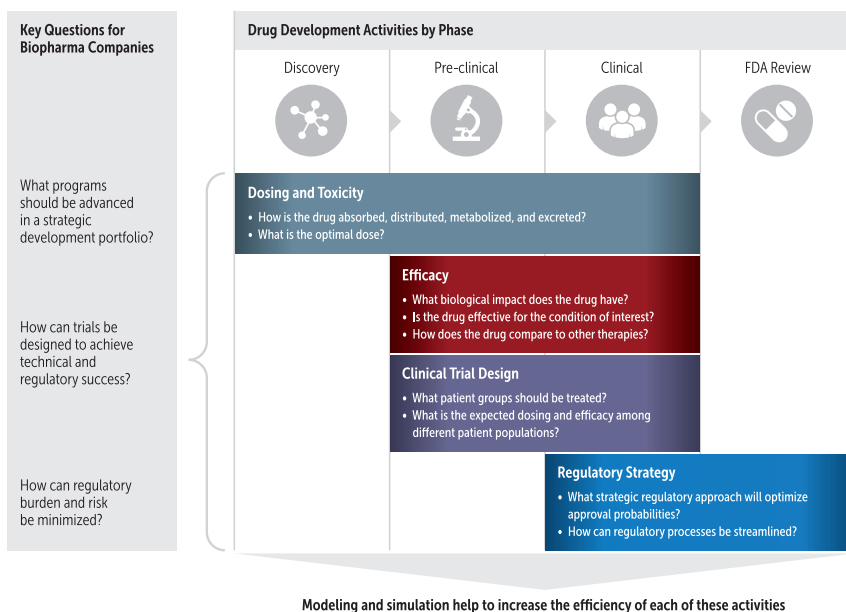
Key Questions for Biopharma Companies

What programs should be advanced in a strategic development portfolio?

How can trials be designed to achieve technical and regulatory success?

How can regulatory burden and risk be minimized?

Drug Development Activities by Phase

Discovery

Pre-clinical

Clinical

FDA Review

Dosing and Toxicity
• How is the drug absorbed, distributed, metabolized, and excreted?
• What is the optimal dose?

Efficacy
• What biological impact does the drug have?
• Is the drug effective for the condition of interest?
• How does the drug compare to other therapies?

Clinical Trial Design
• What patient groups should be treated?
• What is the expected dosing and efficacy among different patient populations?

Regulatory Strategy
• What strategic regulatory approach will optimize approval probabilities?
• How can regulatory processes be streamlined?

Modeling and simulation help to increase the efficiency of each of these activities